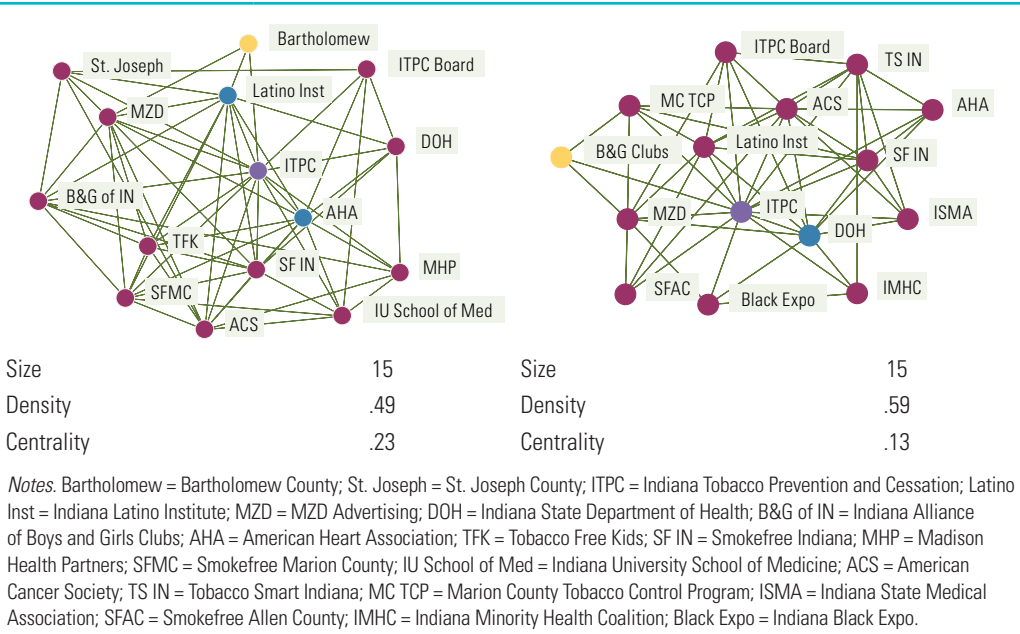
Bartholomew
St. Joseph
ITPC Board
Latino Inst
MZD
DOH
ITPC
B&G of IN
AHA
TFK
SF IN
MHP
SFMC
ACS
IU School of Med

| Size | 15 |
|---|---|
| Density | .49 |
| Centrality | .23 |

ITPC Board
TS IN
MC TCP
ACS
AHA
Latino Inst
B&G Clubs
SF IN
MZD
ITPC
ISMA
DOH
SFAC
Black Expo
IMHC

| Size | 15 |
|---|---|
| Density | .59 |
| Centrality | .13 |

Notes. Bartholomew = Bartholomew County; St. Joseph = St. Joseph County; ITPC = Indiana Tobacco Prevention and Cessation; Latino Inst = Indiana Latino Institute; MZD = MZD Advertising; DOH = Indiana State Department of Health; B&G of IN = Indiana Alliance of Boys and Girls Clubs; AHA = American Heart Association; TFK = Tobacco Free Kids; SF IN = Smokefree Indiana; MHP = Madison Health Partners; SFMC = Smokefree Marion County; IU School of Med = Indiana University School of Medicine; ACS = American Cancer Society; TS IN = Tobacco Smart Indiana; MC TCP = Marion County Tobacco Control Program; ISMA = Indiana State Medical Association; SFAC = Smokefree Allen County; IMHC = Indiana Minority Health Coalition; Black Expo = Indiana Black Expo.